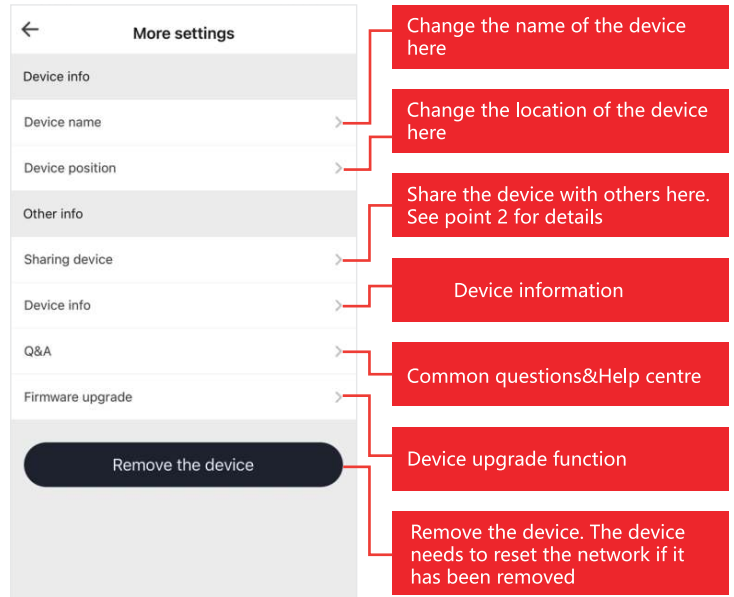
More settings

Device info

Device name

Device position

Other info

Sharing device

Device info

Q&A

Firmware upgrade

Remove the device

Change the name of the device here

Change the location of the device here

Share the device with others here. See point 2 for details

Device information

Common questions&Help centre

Device upgrade function

Remove the device. The device needs to reset the network if it has been removed